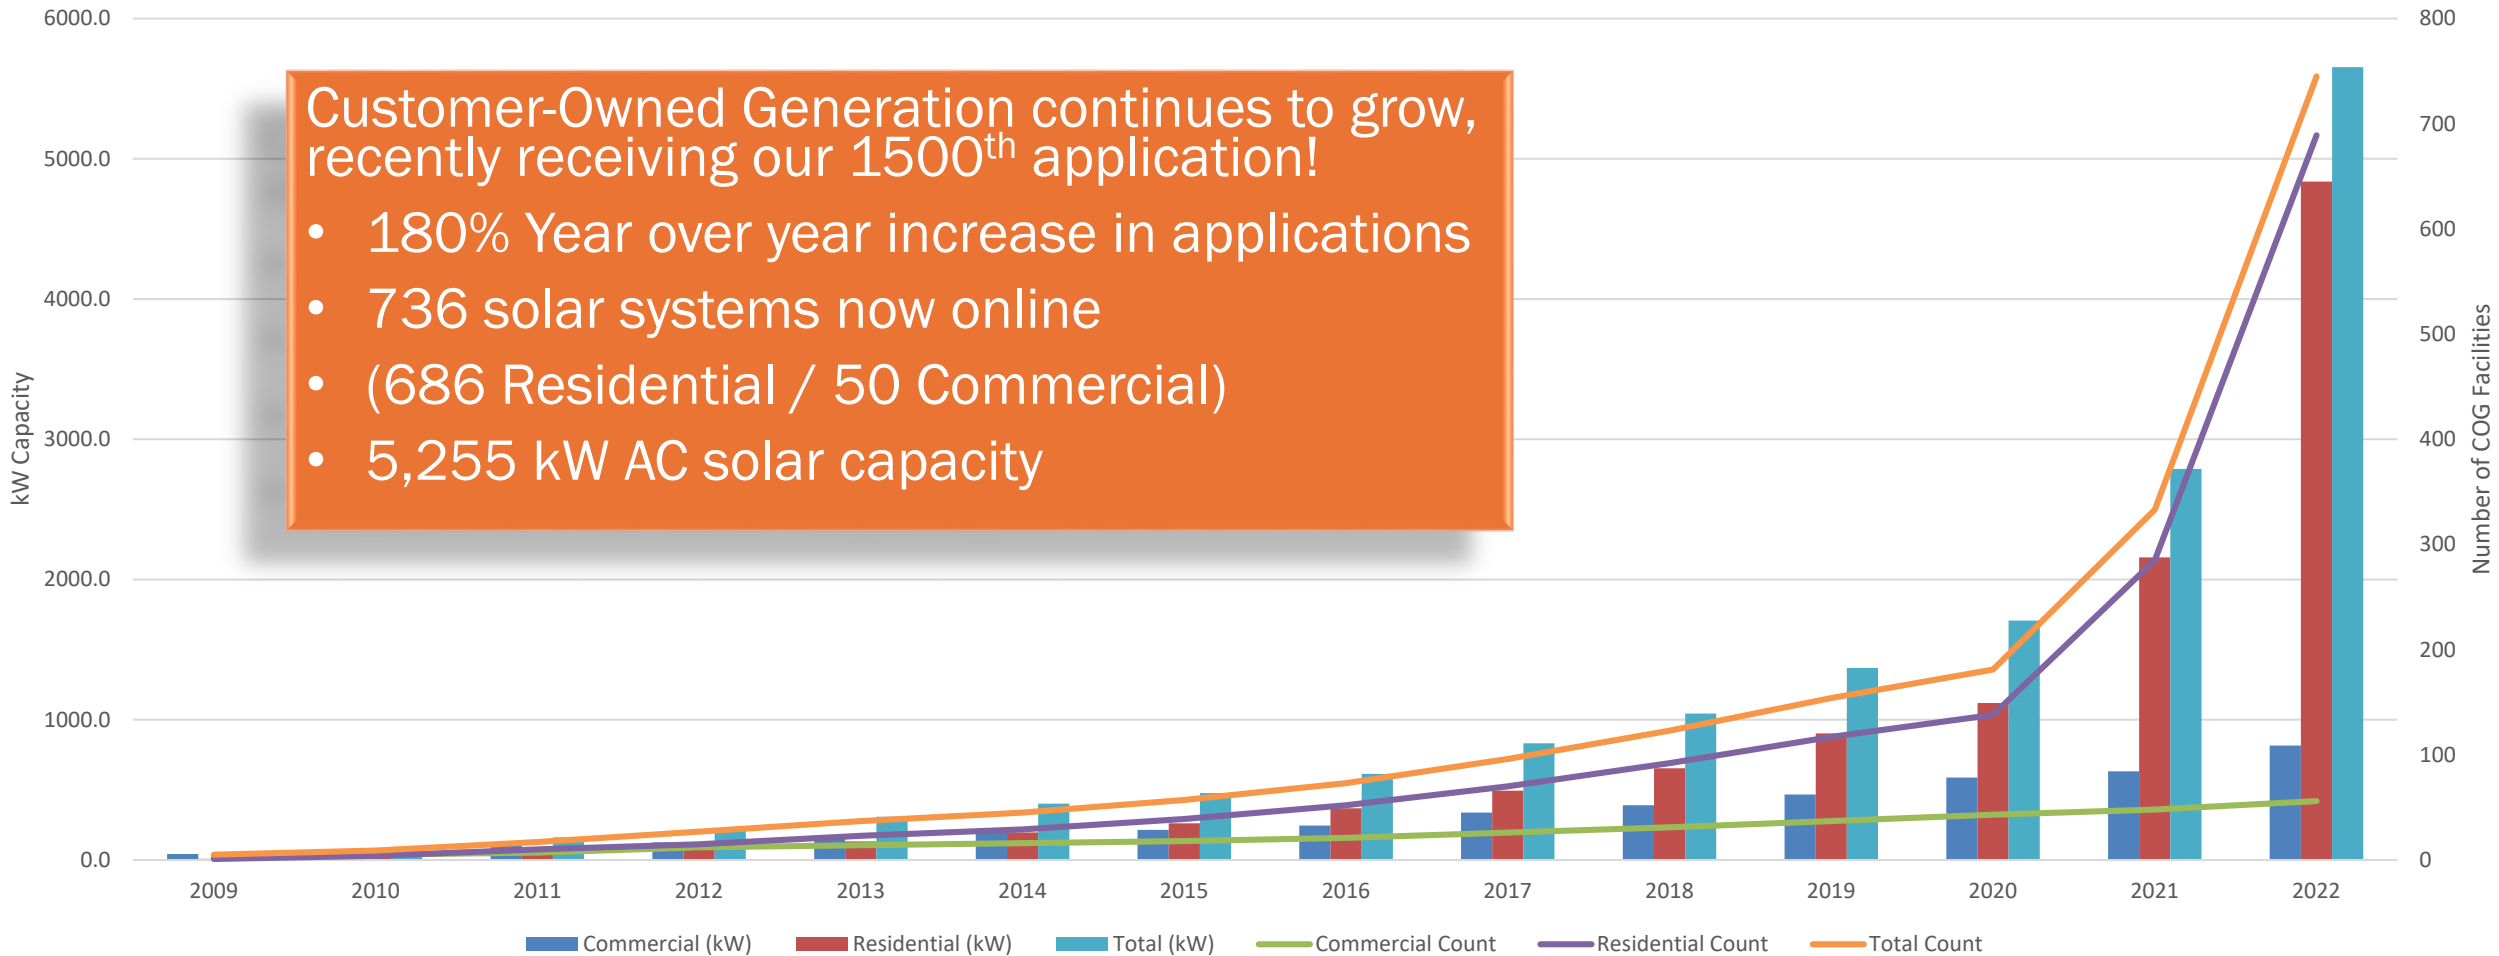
6000.0
5000.0
4000.0
3000.0
2000.0
1000.0
0.0

kW Capacity

800
700
600
500
400
300
200
100
0

Number of COG Facilities

Customer-Owned Generation continues to grow, recently receiving our 1500$^{th}$ application!

- 180% Year over year increase in applications
- 736 solar systems now online
- (686 Residential / 50 Commercial)
- 5,255 kW AC solar capacity

2009 2010 2011 2012 2013 2014 2015 2016 2017 2018 2019 2020 2021 2022

Commercial (kW) Residential (kW) Total (kW) Commercial Count Residential Count Total Count